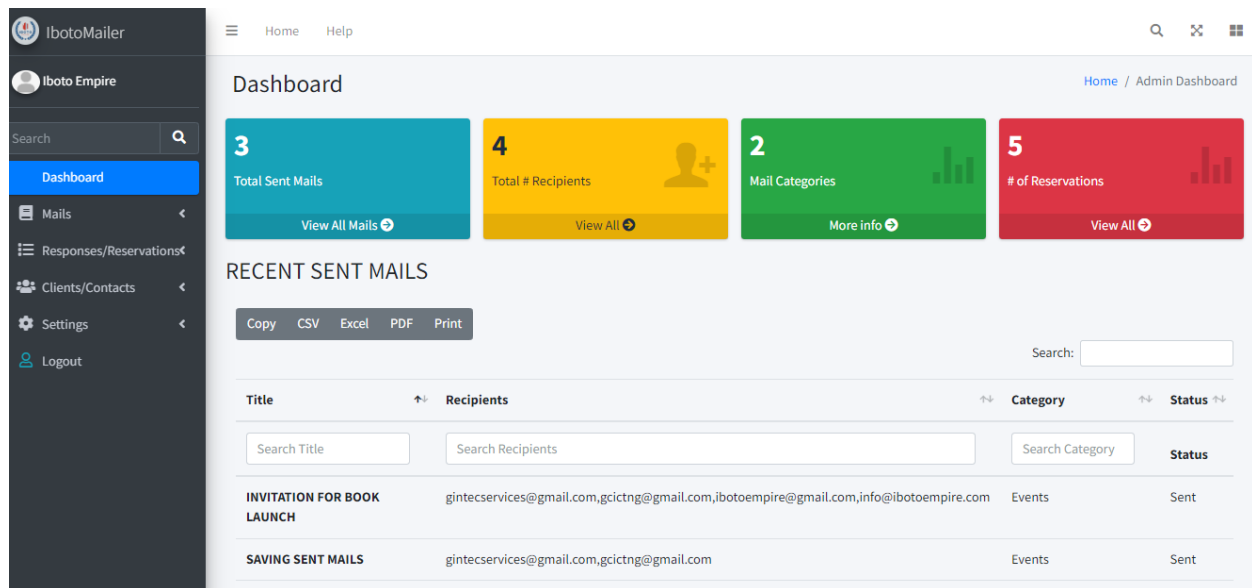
IbotoMailer

Iboto Empire

Search

Dashboard

Mails

Responses/Reservations

Clients/Contacts

Settings

Logout

Home Help

Dashboard

Home / Admin Dashboard

3
Total Sent Mails
View All Mails

4
Total # Recipients
View All

2
Mail Categories
More info

5
# of Reservations
View All

RECENT SENT MAILS

Copy CSV Excel PDF Print

Search:

| Title | Recipients | Category | Status |
|---|---|---|---|
| Search Title | Search Recipients | Search Category | Status |
| INVITATION FOR BOOK LAUNCH | gintecservices@gmail.com,gcictng@gmail.com,ibotoempire@gmail.com,info@ibotoempire.com | Events | Sent |
| SAVING SENT MAILS | gintecservices@gmail.com,gcictng@gmail.com | Events | Sent |